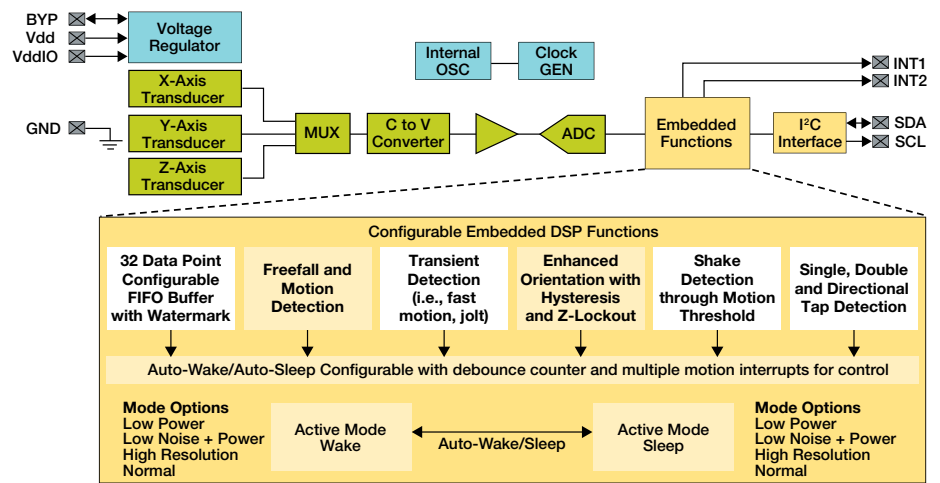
BYP
Vdd
VddIO

Voltage Regulator

Internal OSC

Clock GEN

INT1
INT2

X-Axis Transducer

GND

Y-Axis Transducer

Z-Axis Transducer

MUX

C to V Converter

ADC

Embedded Functions

I²C Interface

SDA
SCL

Configurable Embedded DSP Functions

32 Data Point Configurable FIFO Buffer with Watermark

Freefall and Motion Detection

Transient Detection (i.e., fast motion, jolt)

Enhanced Orientation with Hysteresis and Z-Lockout

Shake Detection through Motion Threshold

Single, Double and Directional Tap Detection

Auto-Wake/Auto-Sleep Configurable with debounce counter and multiple motion interrupts for control

Mode Options
Low Power
Low Noise + Power
High Resolution
Normal

Active Mode Wake

Auto-Wake/Sleep

Active Mode Sleep

Mode Options
Low Power
Low Noise + Power
High Resolution
Normal